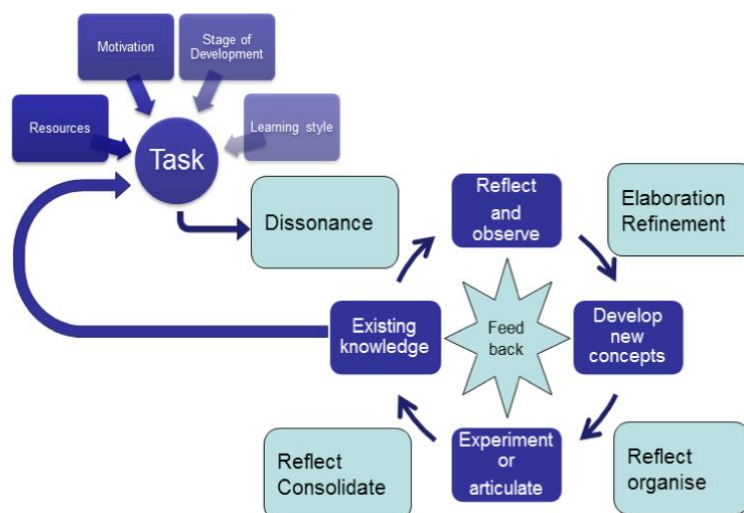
Motivation

Stage of Development

Resources

Task

Learning style

Dissonance

Reflect and observe

Elaboration Refinement

Existing knowledge

Feed back

Develop new concepts

Reflect Consolidate

Experiment or articulate

Reflect organise